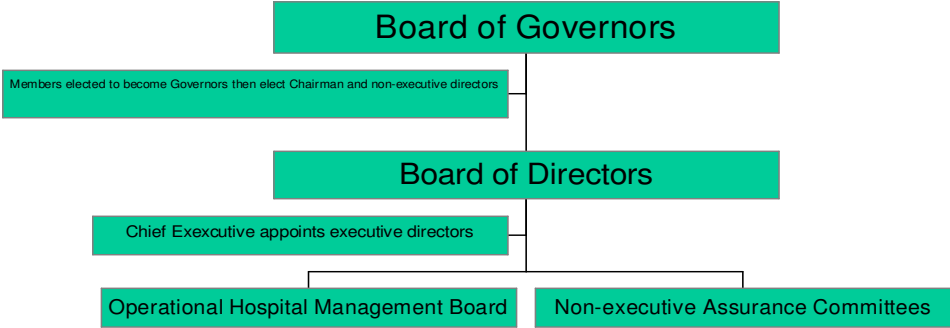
Board of Governors

Members elected to become Governors then elect Chairman and non-executive directors

Board of Directors

Chief Exexcutive appoints executive directors

Operational Hospital Management Board

Non-executive Assurance Committees